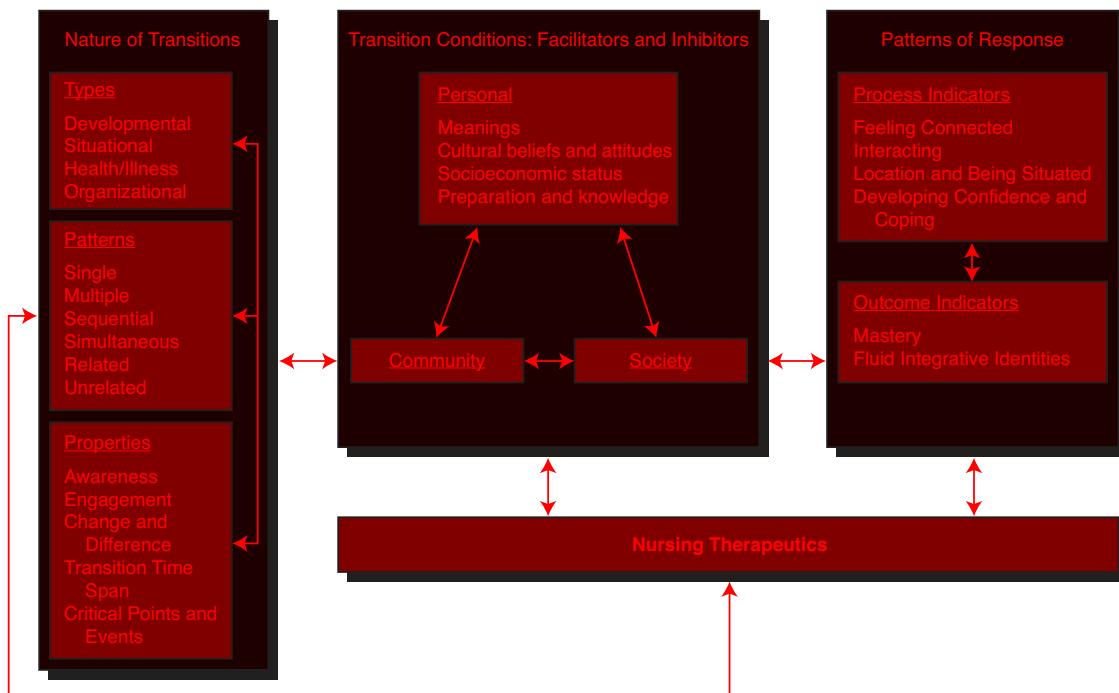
Nature of Transitions

Types
Developmental
Situational
Health/Illness
Organizational

Patterns
Single
Multiple
Sequential
Simultaneous
Related
Unrelated

Properties
Awareness
Engagement
Change and Difference
Transition Time Span
Critical Points and Events

Transition Conditions: Facilitators and Inhibitors

Personal
Meanings
Cultural beliefs and attitudes
Socioeconomic status
Preparation and knowledge

Community

Society

Patterns of Response

Process Indicators
Feeling Connected
Interacting
Location and Being Situated
Developing Confidence and Coping

Outcome Indicators
Mastery
Fluid Integrative Identities

Nursing Therapeutics